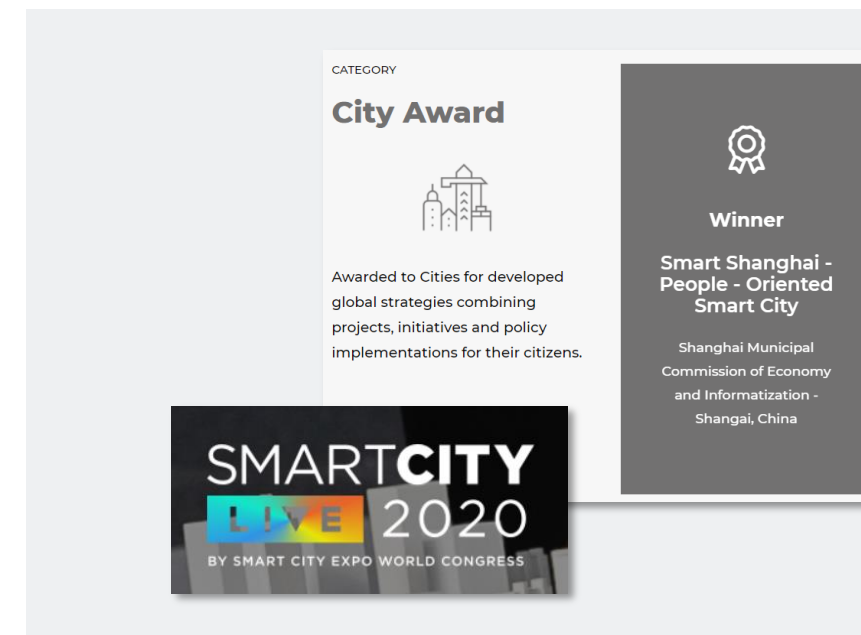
CATEGORY

City Award

Awarded to Cities for developed global strategies combining projects, initiatives and policy implementations for their citizens.

Winner

Smart Shanghai - People - Oriented Smart City

Shanghai Municipal Commission of Economy and Informatization - Shangai, China

SMARTCITY
LIVE 2020
BY SMART CITY EXPO WORLD CONGRESS